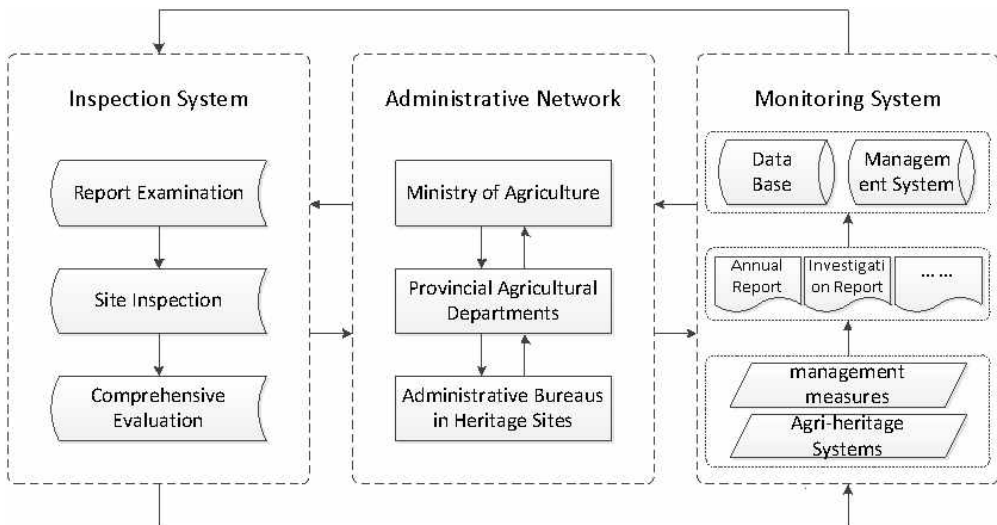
Inspection System

Report Examination

Site Inspection

Comprehensive Evaluation

Administrative Network

Ministry of Agriculture

Provincial Agricultural Departments

Administrative Bureaus in Heritage Sites

Monitoring System

Data Base

Managem ent System

Annual Report

Investigati on Report

… …

management measures

Agri-heritage Systems